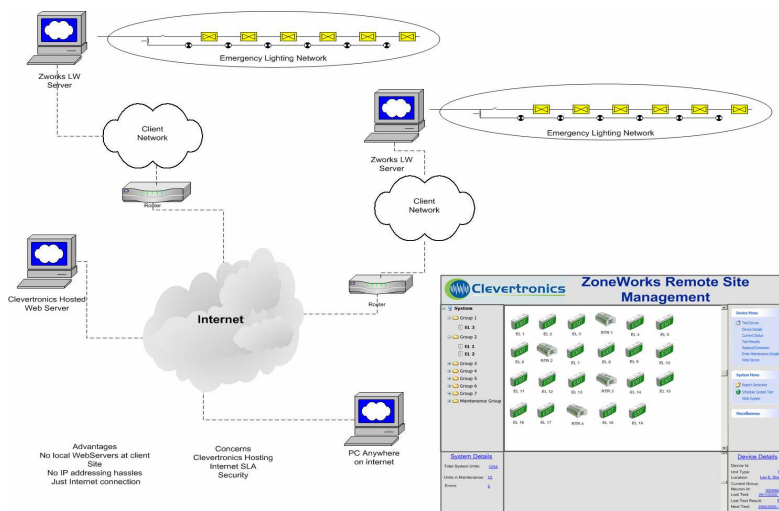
Emergency Lighting Network

Zworks LW Server

Client Network

Router

Emergency Lighting Network

Zworks LW Server

Client Network

Router

Clevertronics Hosted Web Server

Internet

PC Anywhere on internet

Advantages
No local WebServers at client Site
No IP addressing hassles
Just Internet connection

Concerns
Clevertronics Hosting
Internet SLA
Security

Clevertronics

ZoneWorks Remote Site Management

System
Group 1
EL 3
Group 2
EL 1
EL 2
Group 3
Group 4
Group 5
Group 6
Group 7
Maintenance Group

EL 1 EL 2 EL 3 RTR 1 EL 4 EL 5
EL 6 RTR 2 EL 7 EL 8 EL 9 EL 10
EL 11 EL 12 EL 13 RTR 3 EL 14 EL 15
EL 16 EL 17 RTR 4 EL 18 EL 19

Device Menu
Test Device
Device Details
Current Status
Test Results
Status/Comments
Enter Maintenance Details
Add Group

System Menu
Report Generator
Schedule System Test
Add System

Miscellaneous

System Details
Total System Units: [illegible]
Units in Maintenance: 12
Errors: 0

Device Details
Device Id:
Unit Type:
Location: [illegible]
Current Group:
Neuron Id: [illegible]
Last Test: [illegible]
Last Test Result: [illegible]
Next Test: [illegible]